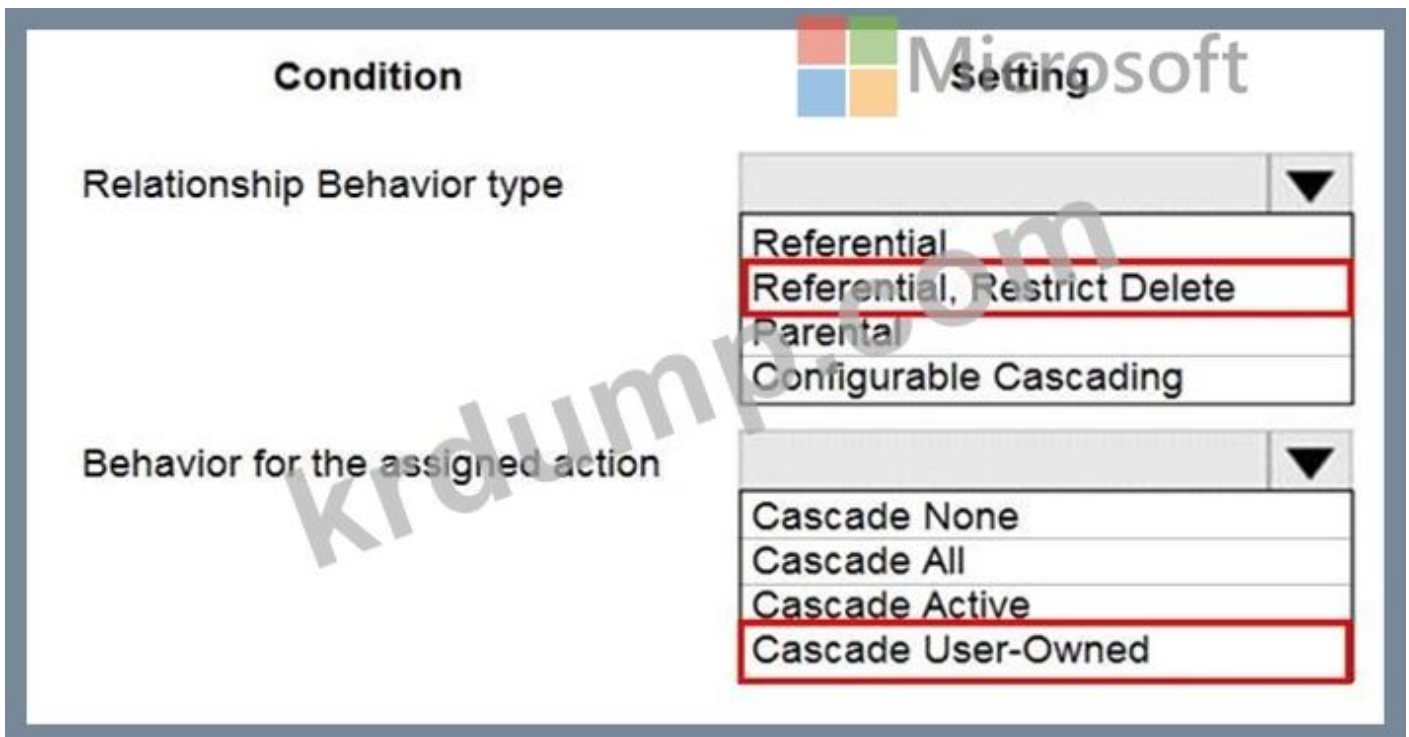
| Condition | Setting |
|---|---|
| Relationship Behavior type | Referential<br>Referential, Restrict Delete<br>Parental<br>Configurable Cascading |
| Behavior for the assigned action | Cascade None<br>Cascade All<br>Cascade Active<br>Cascade User-Owned |

Microsoft

krdump.com